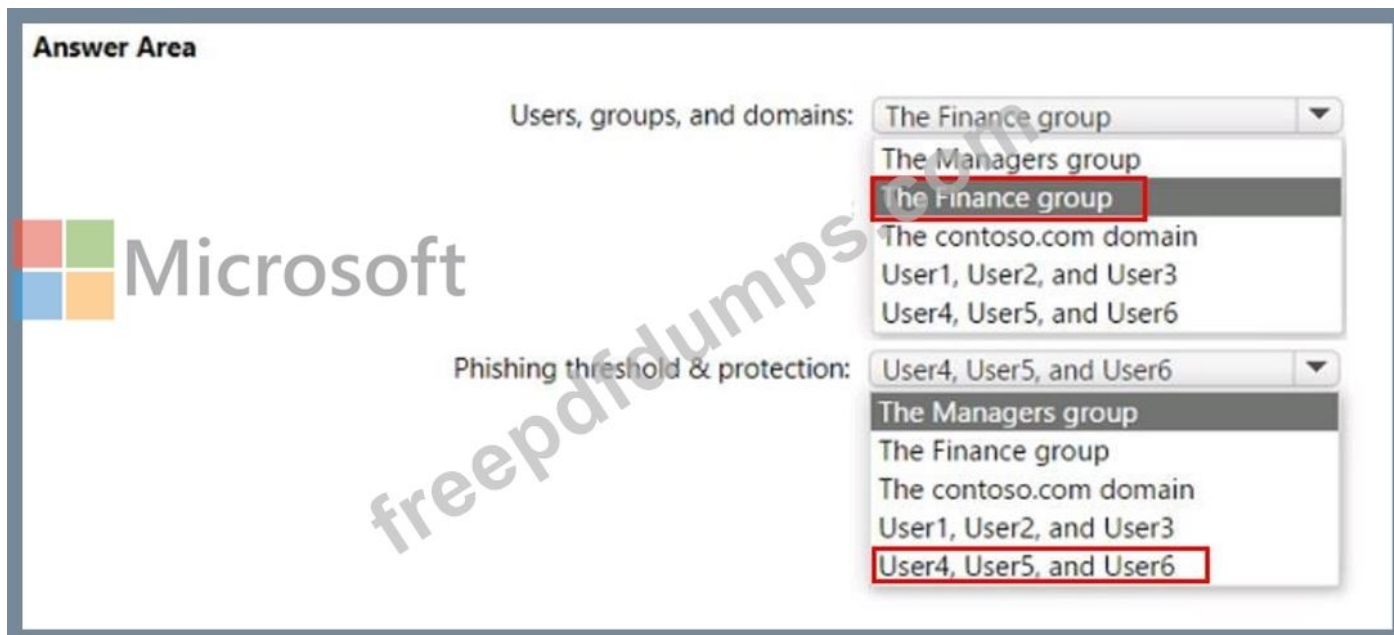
Answer Area

Users, groups, and domains: The Finance group

The Managers group
The Finance group
The contoso.com domain
User1, User2, and User3
User4, User5, and User6

Microsoft

Phishing threshold & protection: User4, User5, and User6

The Managers group
The Finance group
The contoso.com domain
User1, User2, and User3
User4, User5, and User6

freepdfdumps.com